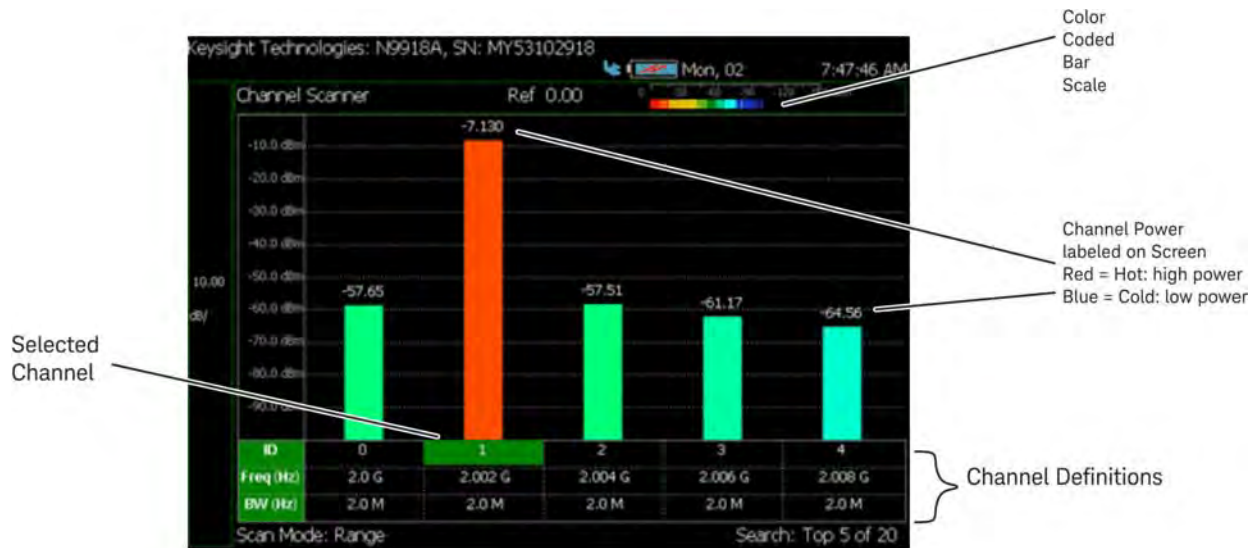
Keysight Technologies: N9918A, SN: MY53102918

Mon, 02

7:47:46 AM

Color Coded Bar Scale

Channel Scanner

Ref 0.00

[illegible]

-7.130

-10.0 dBm

-20.0 dBm

-30.0 dBm

-40.0 dBm

-50.0 dBm

-60.0 dBm

-70.0 dBm

-80.0 dBm

-90.0 dBm

10.00

dB/

-57.65

-57.51

-61.17

-64.56

Channel Power labeled on Screen
Red = Hot: high power
Blue = Cold: low power

Selected Channel

| ID | 0 | 1 | 2 | 3 | 4 |
|---|---|---|---|---|---|
| Freq (Hz) | 2.0 G | 2.002 G | 2.004 G | 2.006 G | 2.008 G |
| BW (Hz) | 2.0 M | 2.0 M | 2.0 M | 2.0 M | 2.0 M |

Channel Definitions

Scan Mode: Range

Search: Top 5 of 20